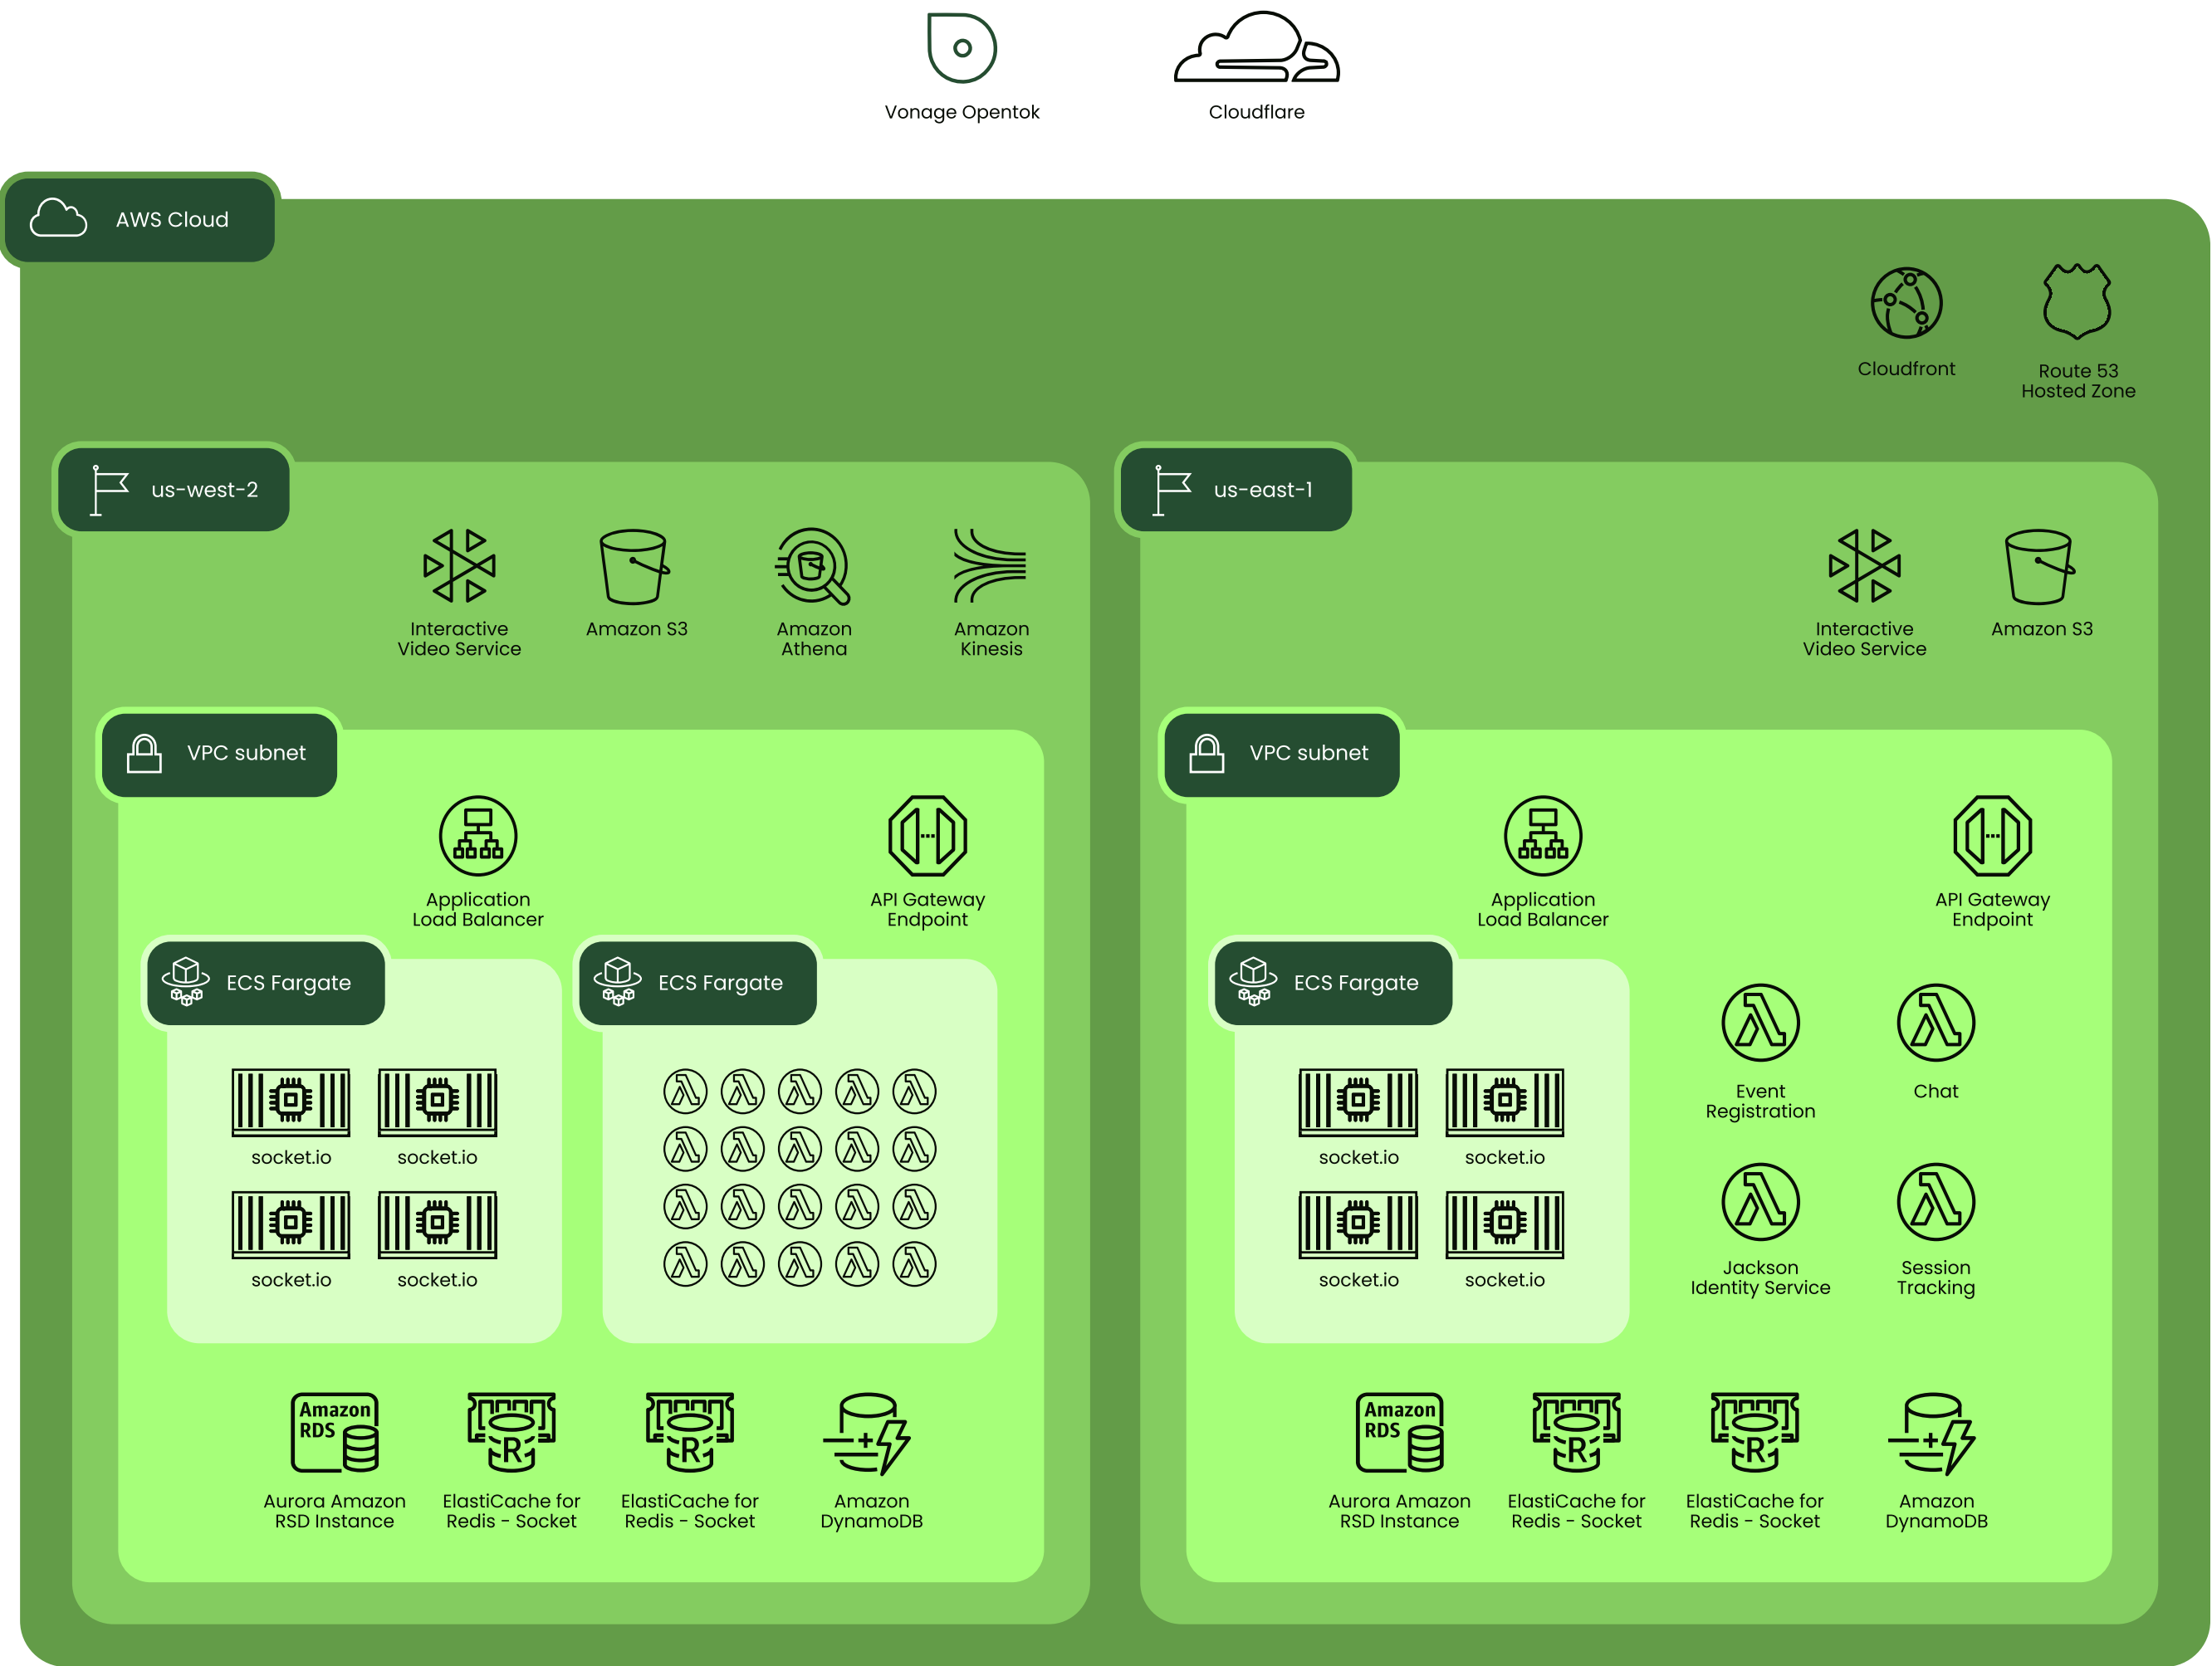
Vonage Opentok

Cloudflare

AWS Cloud

Cloudfront

Route 53
Hosted Zone

us-west-2

Interactive
Video Service

Amazon S3

Amazon
Athena

Amazon
Kinesis

VPC subnet

Application
Load Balancer

API Gateway
Endpoint

ECS Fargate

socket.io

socket.io

socket.io

socket.io

ECS Fargate

Amazon RDS

Aurora Amazon
RSD Instance

R

ElastiCache for
Redis - Socket

R

ElastiCache for
Redis - Socket

Amazon
DynamoDB

us-east-1

Interactive
Video Service

Amazon S3

VPC subnet

Application
Load Balancer

API Gateway
Endpoint

ECS Fargate

socket.io

socket.io

socket.io

socket.io

Event
Registration

Chat

Jackson
Identity Service

Session
Tracking

Amazon RDS

Aurora Amazon
RSD Instance

R

ElastiCache for
Redis - Socket

R

ElastiCache for
Redis - Socket

Amazon
DynamoDB